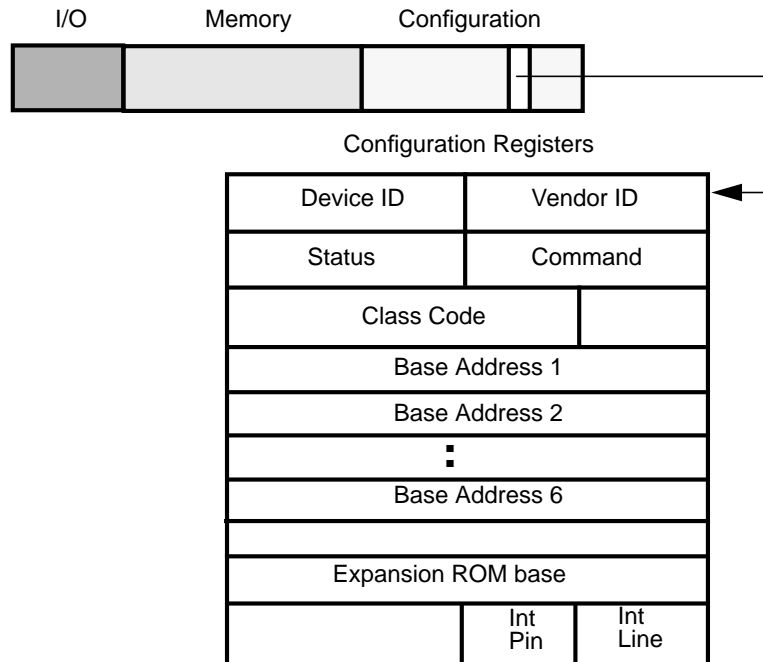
I/O Memory Configuration

Configuration Registers

| Device ID | Vendor ID |
|---|---|
| Status | Command |

| Class Code | |
|---|---|

Base Address 1

Base Address 2

:

Base Address 6

Expansion ROM base

| | Int Pin | Int Line |
|---|---|---|